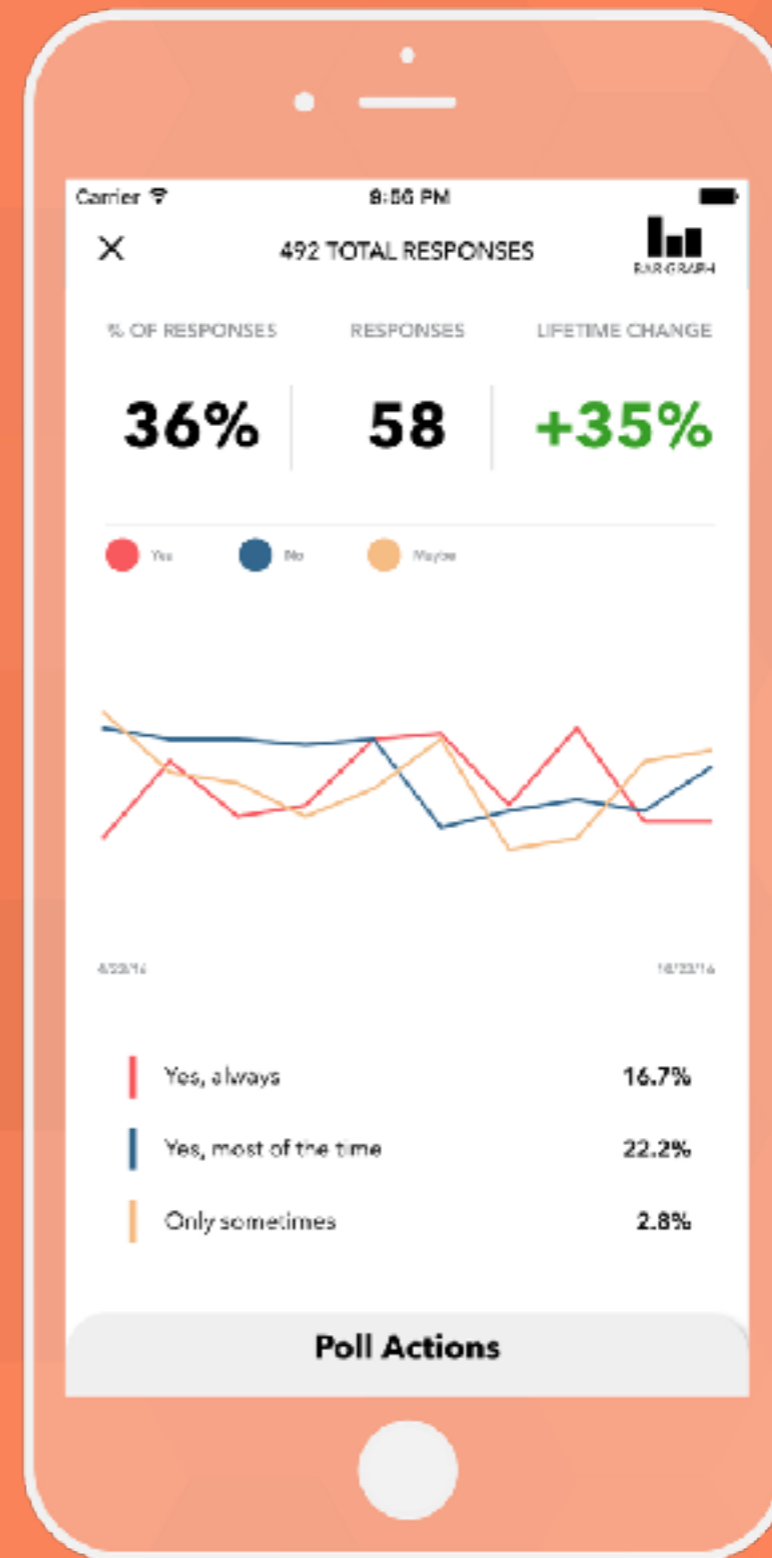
Carrier
8:56 PM

×
492 TOTAL RESPONSES
BAR GRAPH

% OF RESPONSES
RESPONSES
LIFETIME CHANGE

36%
58
+35%

Yes
No
Maybe

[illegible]
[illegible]

Yes, always 16.7%
Yes, most of the time 22.2%
Only sometimes 2.8%

Poll Actions